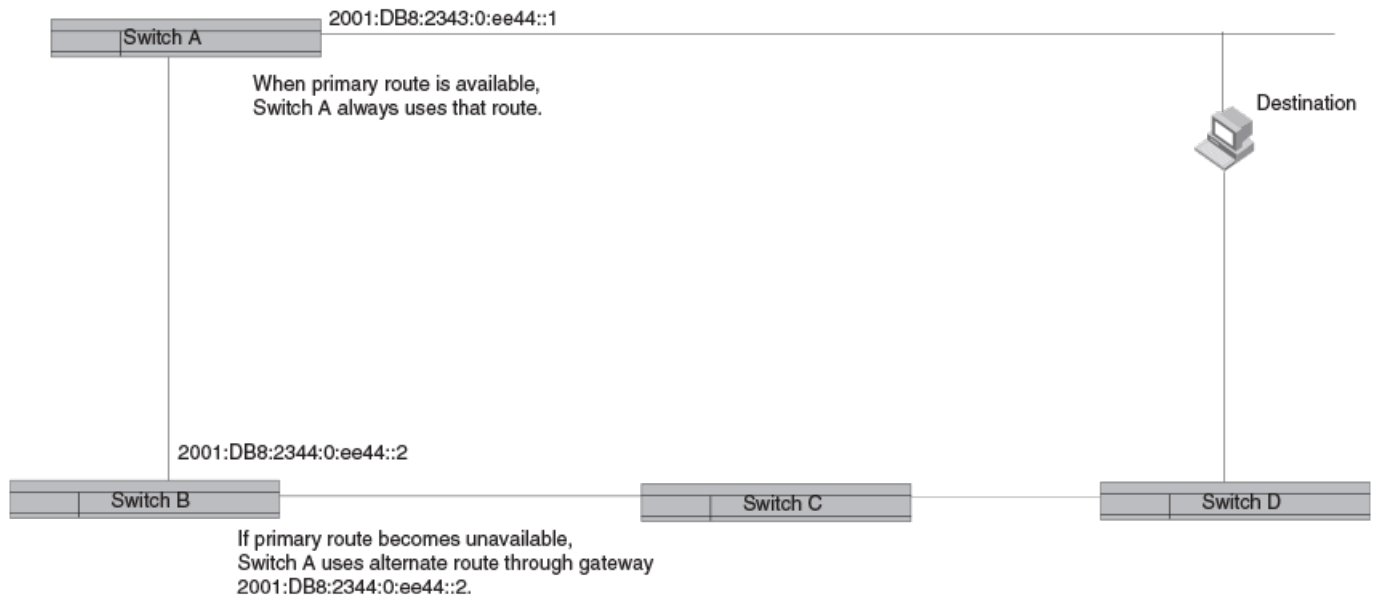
Switch A

2001:DB8:2343:0:ee44::1

When primary route is available, Switch A always uses that route.

Destination

2001:DB8:2344:0:ee44::2

Switch B

Switch C

Switch D

If primary route becomes unavailable, Switch A uses alternate route through gateway 2001:DB8:2344:0:ee44::2.